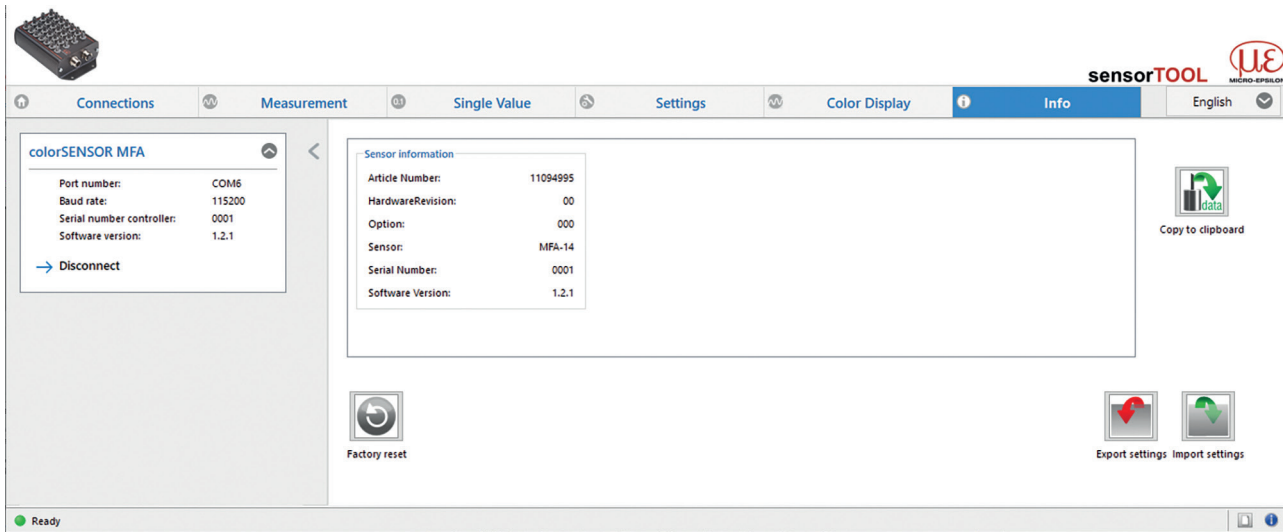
sensorTOOL
MICRO-EPSILON

Connections
Measurement
0.1 Single Value
Settings
Color Display
Info
English

colorSENSOR MFA
Port number: COM6
Baud rate: 115200
Serial number controller: 0001
Software version: 1.2.1
→ Disconnect

Sensor information

| | |
|---|---|
| Article Number: | 11094995 |
| HardwareRevision: | 00 |
| Option: | 000 |
| Sensor: | MFA-14 |
| Serial Number: | 0001 |
| Software Version: | 1.2.1 |

data
Copy to clipboard

Factory reset

Export settings
Import settings

Ready